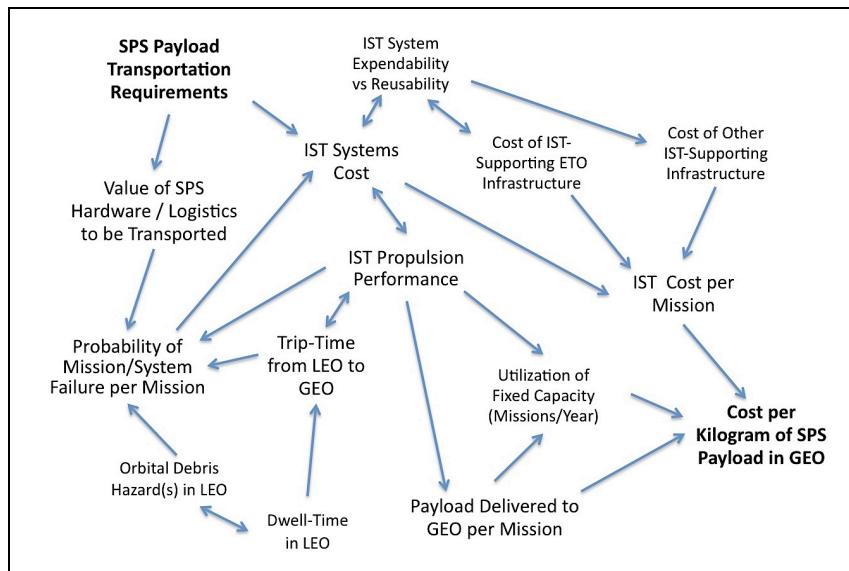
SPS Payload Transportation Requirements

IST System Expendability vs Reusability

IST Systems Cost

Cost of IST-Supporting ETO Infrastructure

Cost of Other IST-Supporting Infrastructure

Value of SPS Hardware / Logistics to be Transported

IST Propulsion Performance

IST Cost per Mission

Probability of Mission/System Failure per Mission

Trip-Time from LEO to GEO

Utilization of Fixed Capacity (Missions/Year)

Cost per Kilogram of SPS Payload in GEO

Orbital Debris Hazard(s) in LEO

Dwell-Time in LEO

Payload Delivered to GEO per Mission